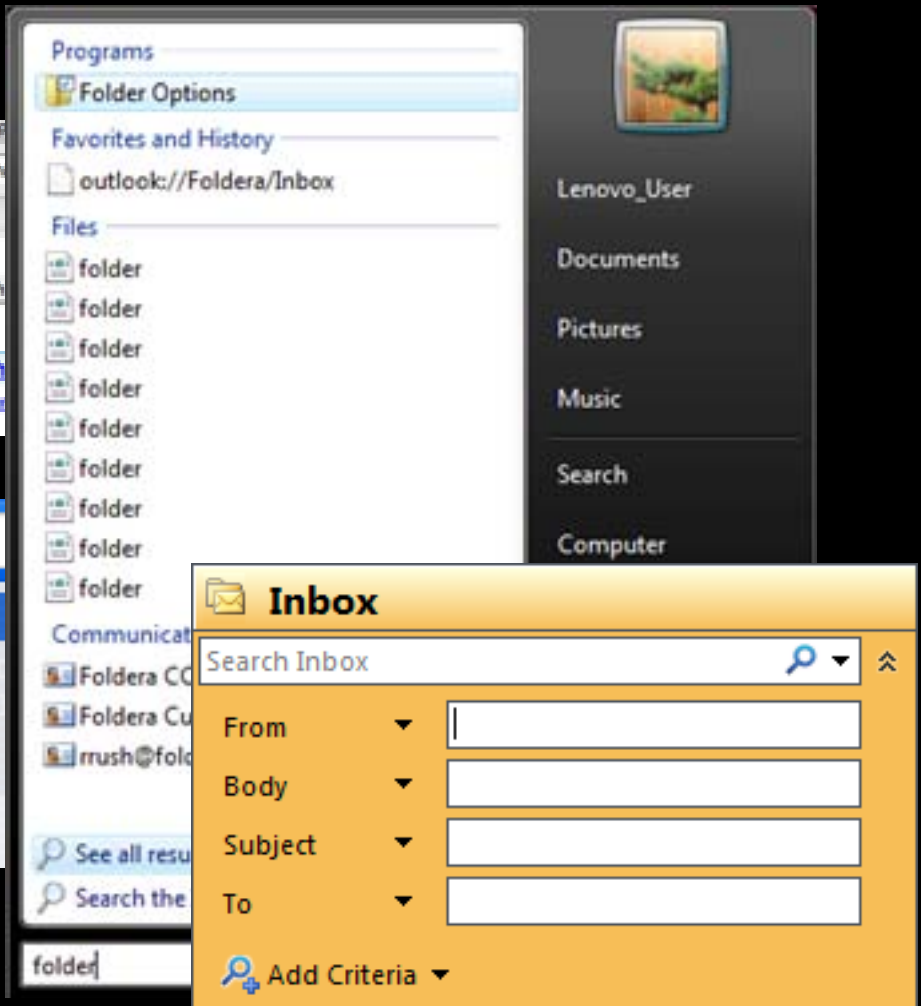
Programs
Folder Options
Favorites and History
outlook://Foldera/Inbox
Files
folder
folder
folder
folder
folder
folder
folder
folder
folder
Communicat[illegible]
Foldera C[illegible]
Foldera Cu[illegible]
rrush@fol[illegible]
See all resu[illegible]
Search the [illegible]
folder

Lenovo_User
Documents
Pictures
Music
Search
Computer

Inbox
Search Inbox
From
Body
Subject
To
Add Criteria